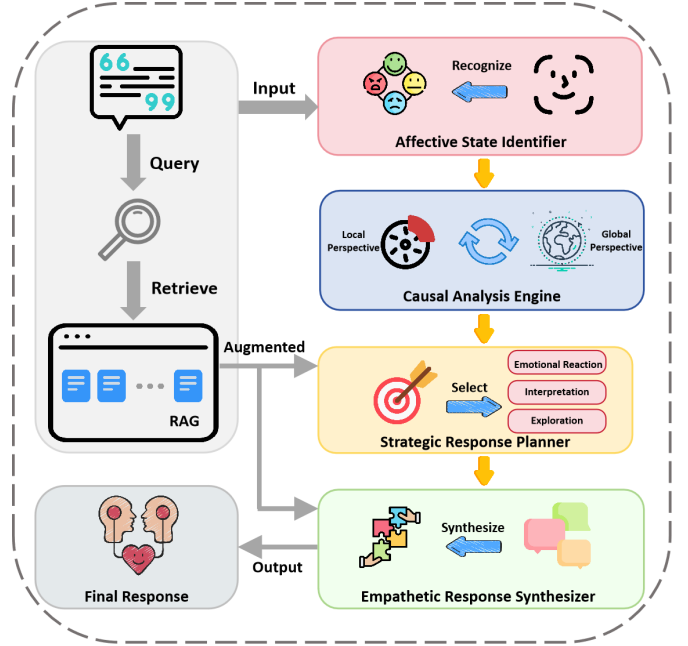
66

99

Query

Retrieve

RAG

Input

Augmented

Recognize

Affective State Identifier

Local Perspective

Global Perspective

Causal Analysis Engine

Select

Emotional Reaction

Interpretation

Exploration

Strategic Response Planner

Synthesize

Empathetic Response Synthesizer

Output

Final Response